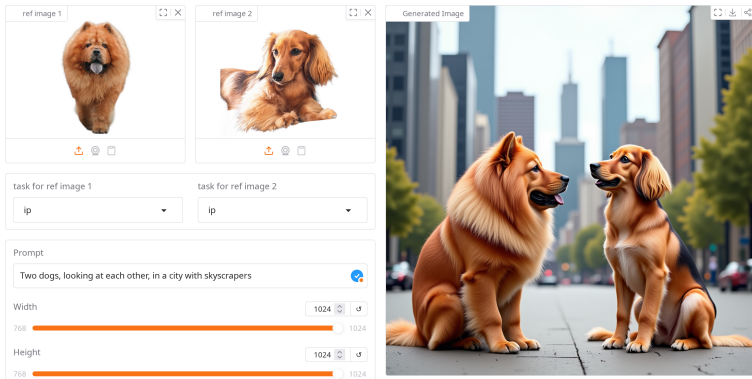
ref image 1

ref image 2

Generated Image

task for ref image 1

ip

task for ref image 2

ip

Prompt

Two dogs, looking at each other, in a city with skyscrapers

Width

1024

768

1024

Height

1024

768

1024